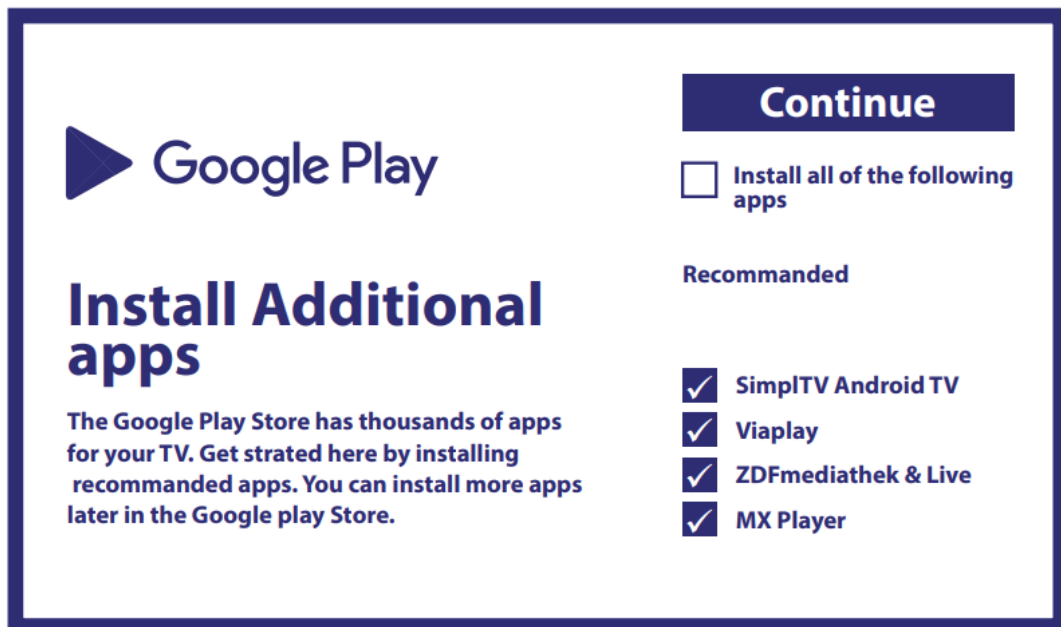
Google Play

Install Additional apps

The Google Play Store has thousands of apps for your TV. Get strated here by installing recommanded apps. You can install more apps later in the Google play Store.

Continue

Install all of the following apps

Recommanded

SimplTV Android TV
Viaplay
ZDFmediathek & Live
MX Player